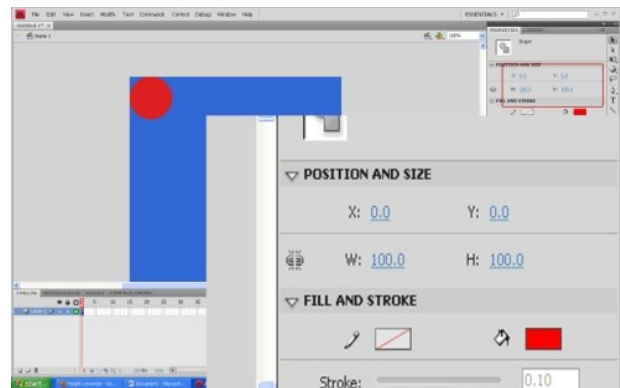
File Edit View Insert Modify Text Commands Control Debug Window Help

ESSENTIALS

Untitled-1*

Scene 1

100%

PROPERTIES

Shape

POSITION AND SIZE

X: 0.0

Y: 0.0

W: 100.0

H: 100.0

FILL AND STROKE

POSITION AND SIZE

X: 0.0

Y: 0.0

W: 100.0

H: 100.0

FILL AND STROKE

Stroke:

0.10

TIMELINE

Layer 1

start